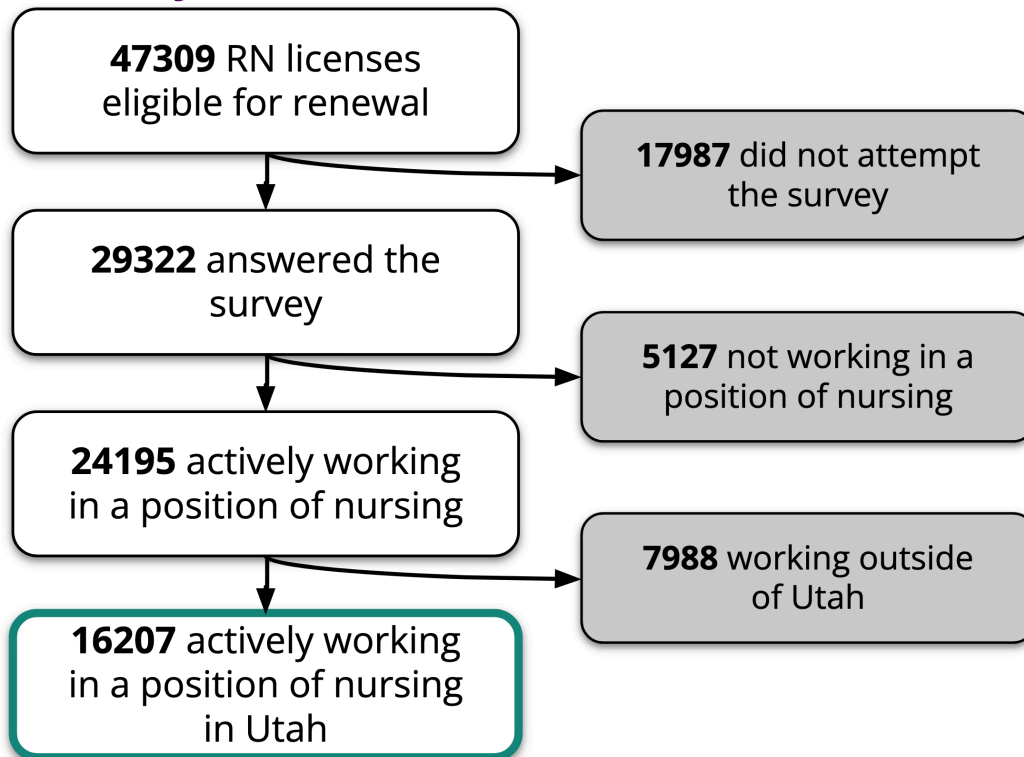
**47309** RN licenses eligible for renewal

**17987** did not attempt the survey

**29322** answered the survey

**5127** not working in a position of nursing

**24195** actively working in a position of nursing

**7988** working outside of Utah

**16207** actively working in a position of nursing in Utah